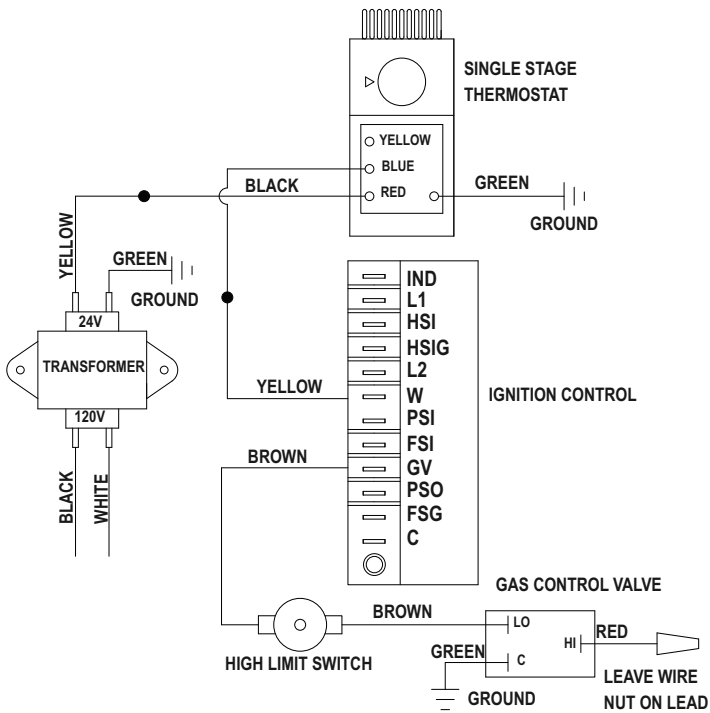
SINGLE STAGE THERMOSTAT

YELLOW
BLUE
RED

BLACK

GREEN

GROUND

YELLOW

GREEN

GROUND

24V

TRANSFORMER

120V

BLACK

WHITE

IND
L1
HSI
HSIG
L2
W
PSI
FSI
GV
PSO
FSG
C

YELLOW

IGNITION CONTROL

BROWN

GAS CONTROL VALVE

BROWN

LO

HI

RED

HIGH LIMIT SWITCH

GREEN

C

GROUND

LEAVE WIRE NUT ON LEAD